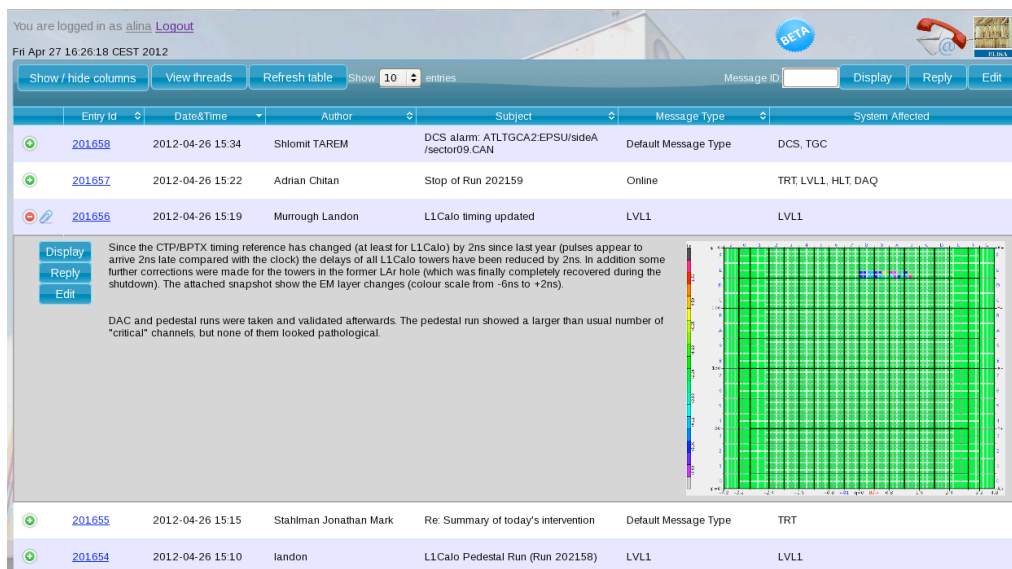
You are logged in as alina Logout

Fri Apr 27 16:26:18 CEST 2012

BETA

ELISA

Show / hide columns | View threads | Refresh table | Show 10 entries | Message ID: | Display | Reply | Edit

| Entry Id | Date&Time | Author | Subject | Message Type | System Affected |
|---|---|---|---|---|---|
| 201658 | 2012-04-26 15:34 | Shlomit TAREM | DCS alarm: ATLTGCA2:EPSU/sideA /sector09.CAN | Default Message Type | DCS, TGC |
| 201657 | 2012-04-26 15:22 | Adrian Chitan | Stop of Run 202159 | Online | TRT, LVL1, HLT, DAQ |
| 201656 | 2012-04-26 15:19 | Murrough Landon | L1Calo timing updated | LVL1 | LVL1 |

Display
Reply
Edit

Since the CTP/BPTX timing reference has changed (at least for L1Calo) by 2ns since last year (pulses appear to arrive 2ns late compared with the clock) the delays of all L1Calo towers have been reduced by 2ns. In addition some further corrections were made for the towers in the former LAr hole (which was finally completely recovered during the shutdown). The attached snapshot show the EM layer changes (colour scale from -6ns to +2ns).

DAC and pedestal runs were taken and validated afterwards. The pedestal run showed a larger than usual number of "critical" channels, but none of them looked pathological.

| | | | | | |
|---|---|---|---|---|---|
| 201655 | 2012-04-26 15:15 | Stahlman Jonathan Mark | Re: Summary of today's intervention | Default Message Type | TRT |
| 201654 | 2012-04-26 15:10 | landon | L1Calo Pedestal Run (Run 202158) | LVL1 | LVL1 |